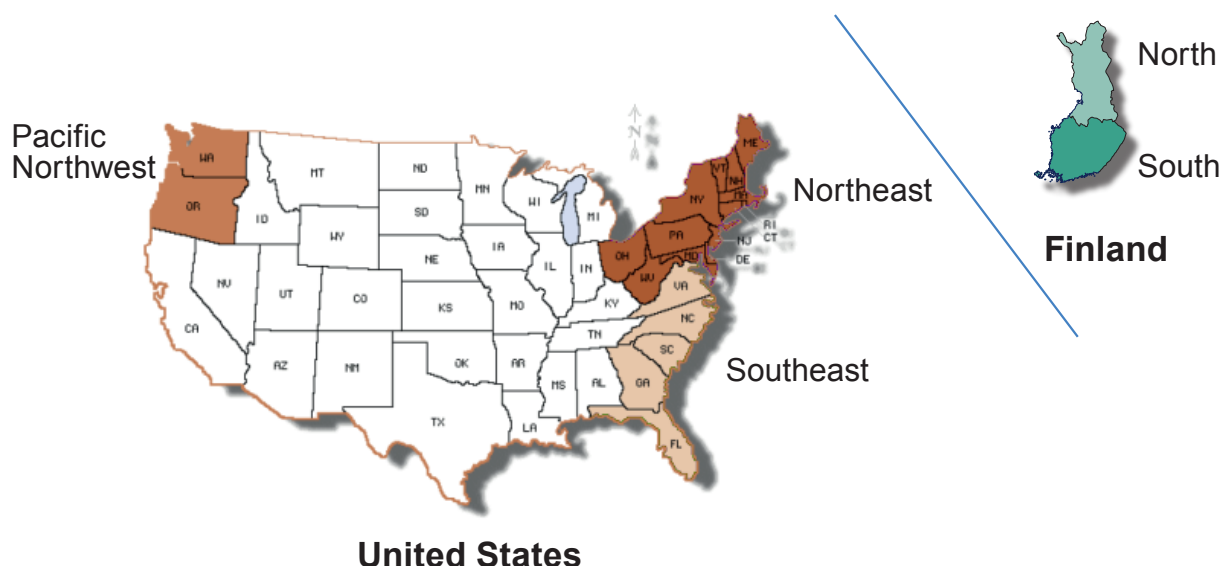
Pacific Northwest

WA
OR
MT
ID
ND
SD
WY
NE
NV
UT
CO
CA
KS
AZ
NM
OK
TX
MN
IA
WI
MI
IL
IN
MO
AR
LA
MS
AL
KY
TN
OH
PA
NY
WV
VA
NC
SC
GA
FL
MD
NJ
DE
CT
RI
VT
NH
ME
MA
N

Northeast

Southeast

United States

North

South

Finland